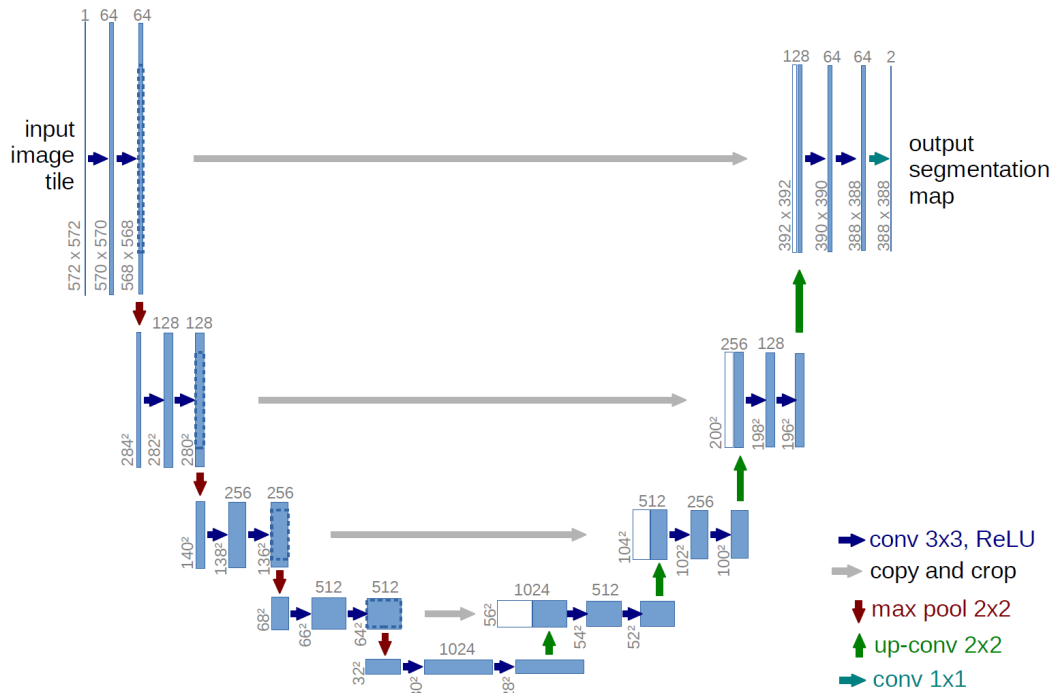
1 64 64

input image tile

572 x 572 570 x 570 568 x 568

128 64 64 2

output segmentation map

392 x 392 390 x 390 388 x 388 388 x 388

128 128

$284^2$ $282^2$ $280^2$

256 128

$200^2$ $198^2$ $196^2$

256 256

$140^2$ $138^2$ $136^2$

512 256

$104^2$ $102^2$ $100^2$

512 512

$68^2$ $66^2$ $64^2$

1024 512

$56^2$ $54^2$ $52^2$

1024

$32^2$ $30^2$ $28^2$

conv 3x3, ReLU
copy and crop
max pool 2x2
up-conv 2x2
conv 1x1